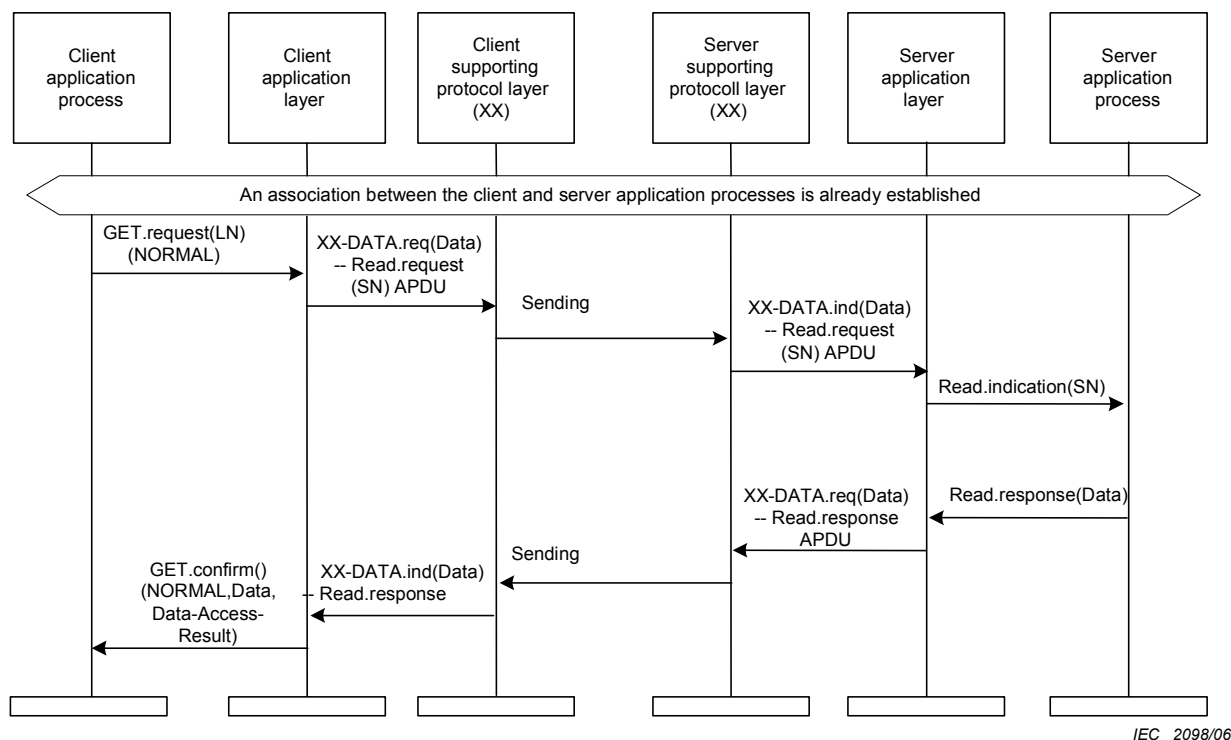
Client application process

Client application layer

Client supporting protocol layer (XX)

Server supporting protocoll layer (XX)

Server application layer

Server application process

An association between the client and server application processes is already established

GET.request(LN) (NORMAL)

XX-DATA.req(Data) -- Read.request (SN) APDU

Sending

XX-DATA.ind(Data) -- Read.request (SN) APDU

Read.indication(SN)

Read.response(Data)

XX-DATA.req(Data) -- Read.response APDU

Sending

XX-DATA.ind(Data) -- Read.response

GET.confirm() (NORMAL,Data, Data-Access-Result)

IEC 2098/06